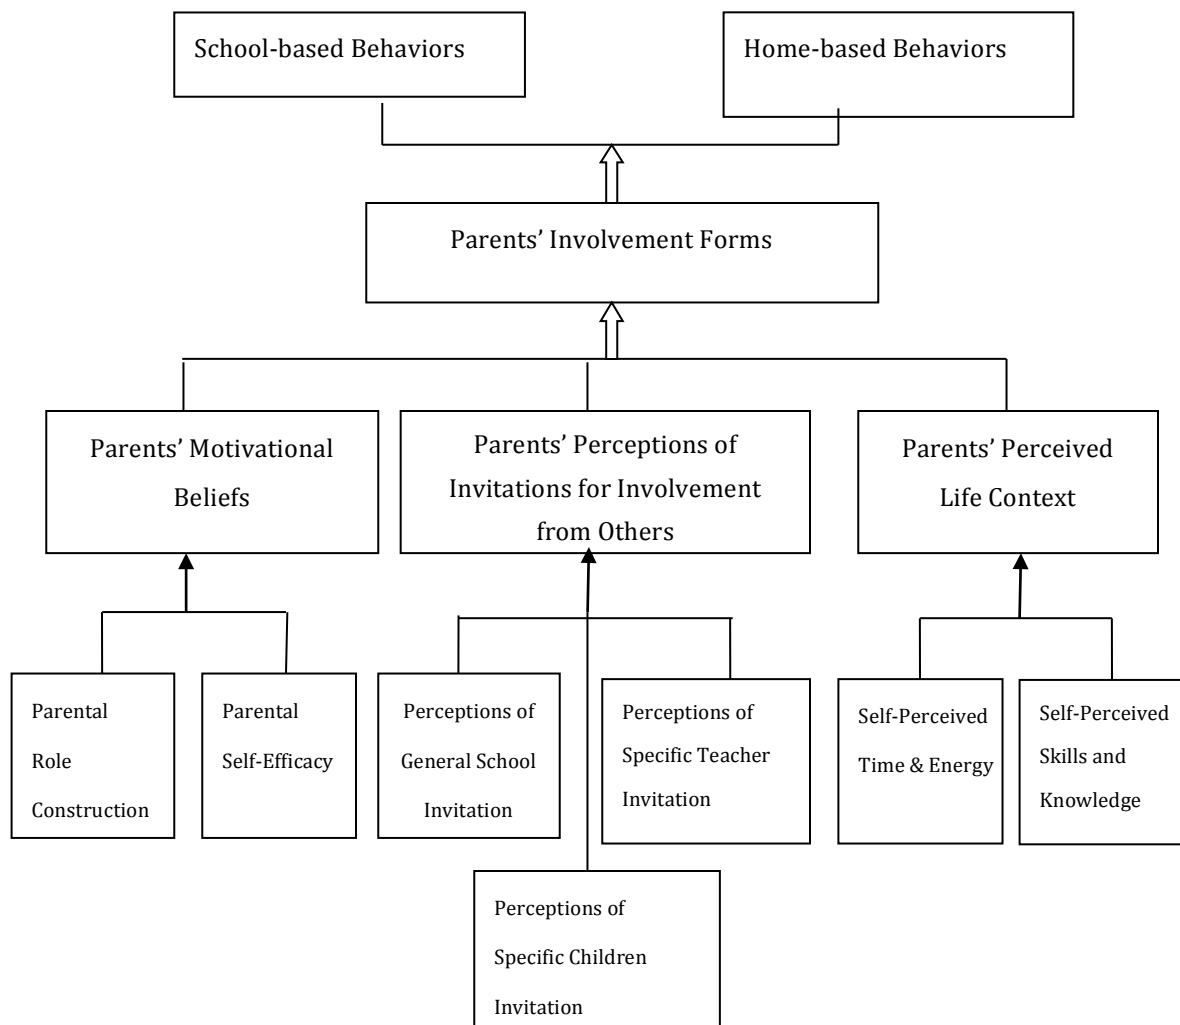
School-based Behaviors

Home-based Behaviors

Parents' Involvement Forms

Parents' Motivational Beliefs

Parents' Perceptions of Invitations for Involvement from Others

Parents' Perceived Life Context

Parental Role Construction

Parental Self-Efficacy

Perceptions of General School Invitation

Perceptions of Specific Teacher Invitation

Self-Perceived Time & Energy

Self-Perceived Skills and Knowledge

Perceptions of Specific Children Invitation